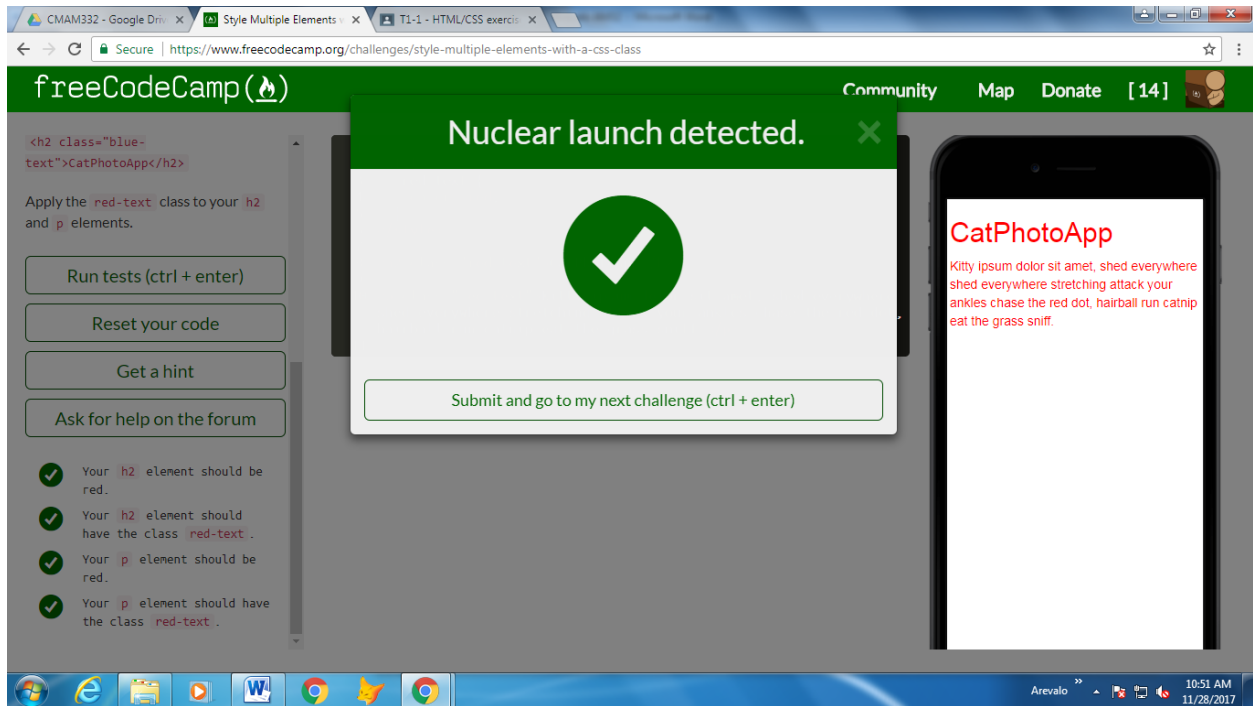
CMAM332 - Google Driv ×
Style Multiple Elements ×
T1-1 - HTML/CSS exercis ×

Secure | https://www.freecodecamp.org/challenges/style-multiple-elements-with-a-css-class

freeCodeCamp(🔥)
Community Map Donate [14]

<h2 class="blue-text">CatPhotoApp</h2>

Apply the red-text class to your h2 and p elements.

Run tests (ctrl + enter)

Reset your code

Get a hint

Ask for help on the forum

Your h2 element should be red.

Your h2 element should have the class red-text.

Your p element should be red.

Your p element should have the class red-text.

Nuclear launch detected.

×

Submit and go to my next challenge (ctrl + enter)

CatPhotoApp

Kitty ipsum dolor sit amet, shed everywhere shed everywhere stretching attack your ankles chase the red dot, hairball run catnip eat the grass sniff.

Arevalo
10:51 AM
11/28/2017